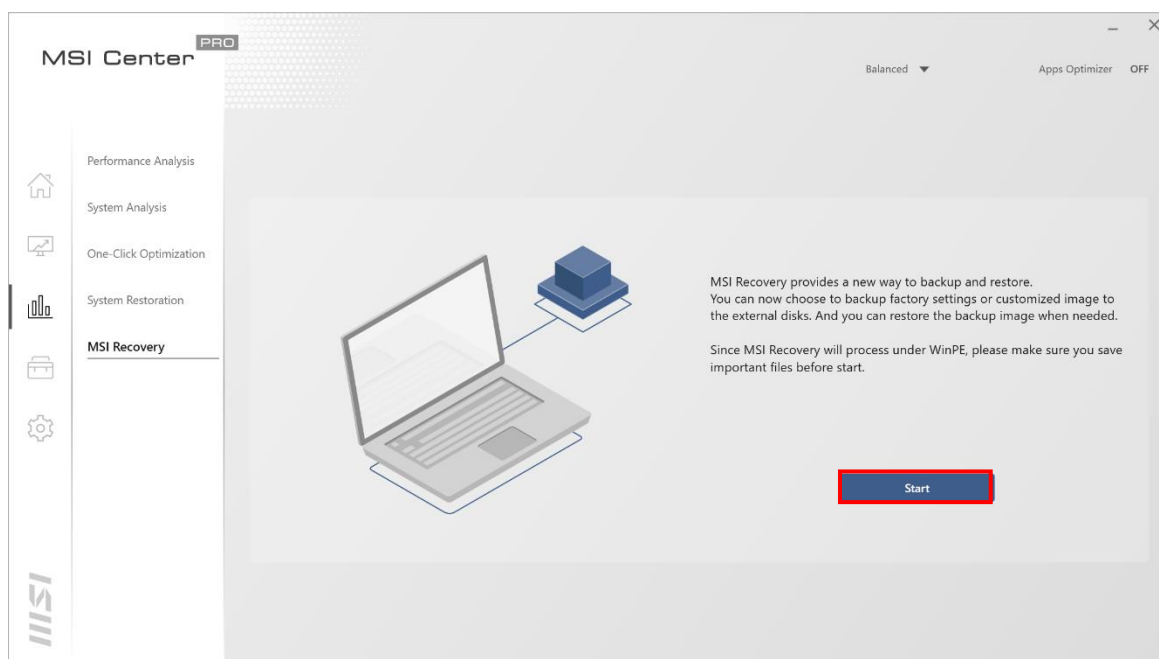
MSI Center PRO

Balanced

Apps Optimizer OFF

Performance Analysis

System Analysis

One-Click Optimization

System Restoration

MSI Recovery

MSI Recovery provides a new way to backup and restore. You can now choose to backup factory settings or customized image to the external disks. And you can restore the backup image when needed.

Since MSI Recovery will process under WinPE, please make sure you save important files before start.

Start

MSI